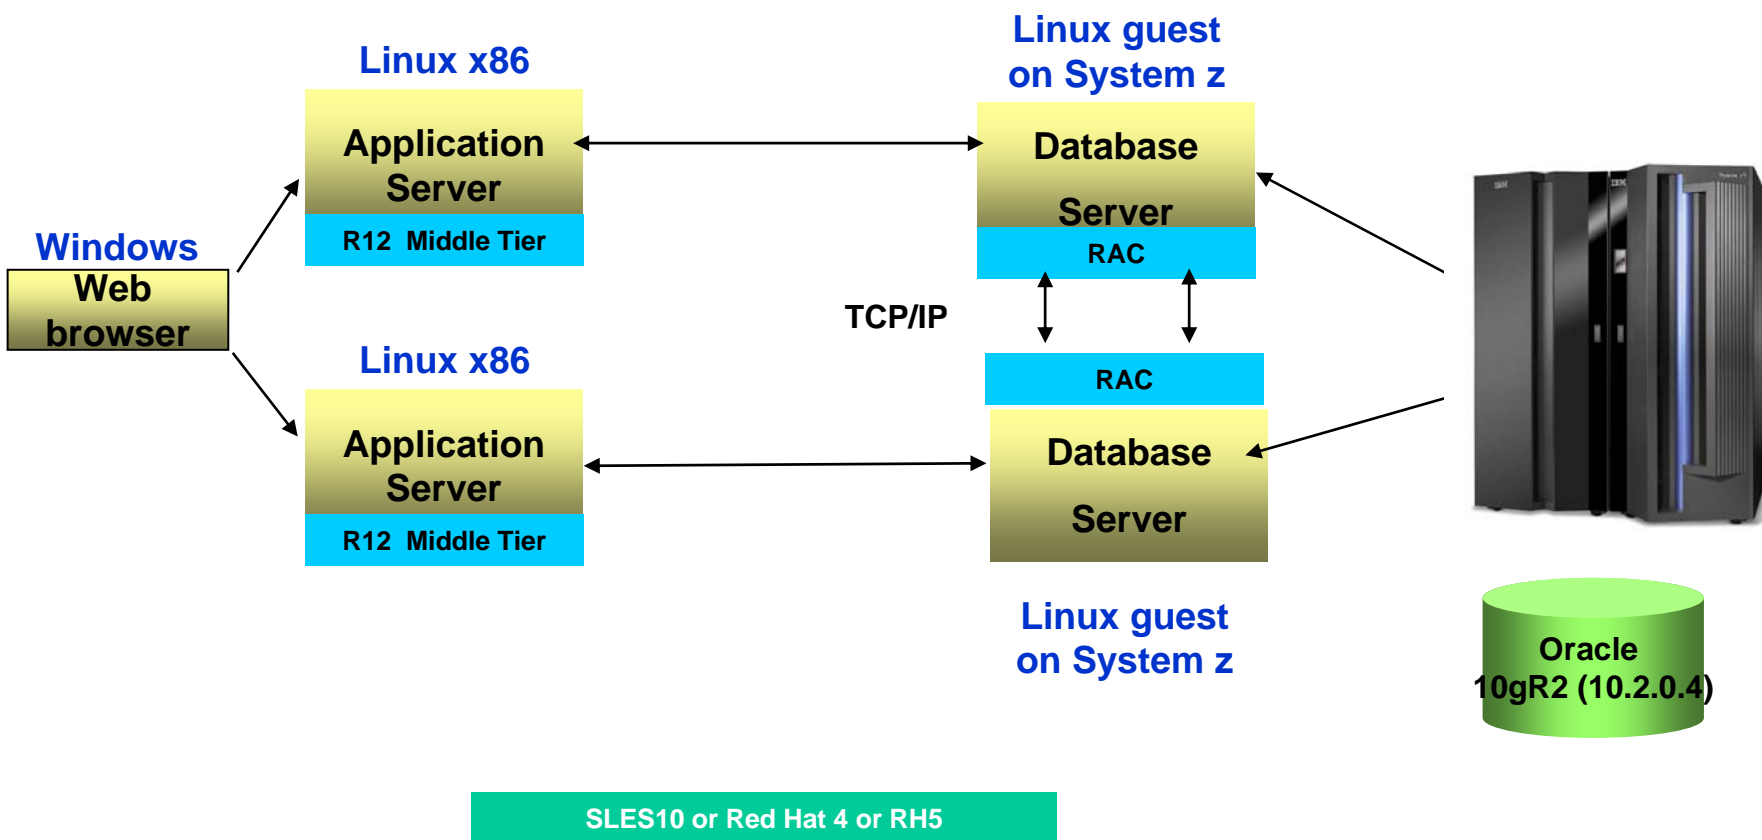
Linux x86

Application Server

R12 Middle Tier

Linux guest on System z

Database Server

RAC

Windows

Web browser

TCP/IP

RAC

Linux x86

Application Server

R12 Middle Tier

Database Server

Linux guest on System z

Oracle 10gR2 (10.2.0.4)

SLES10 or Red Hat 4 or RH5